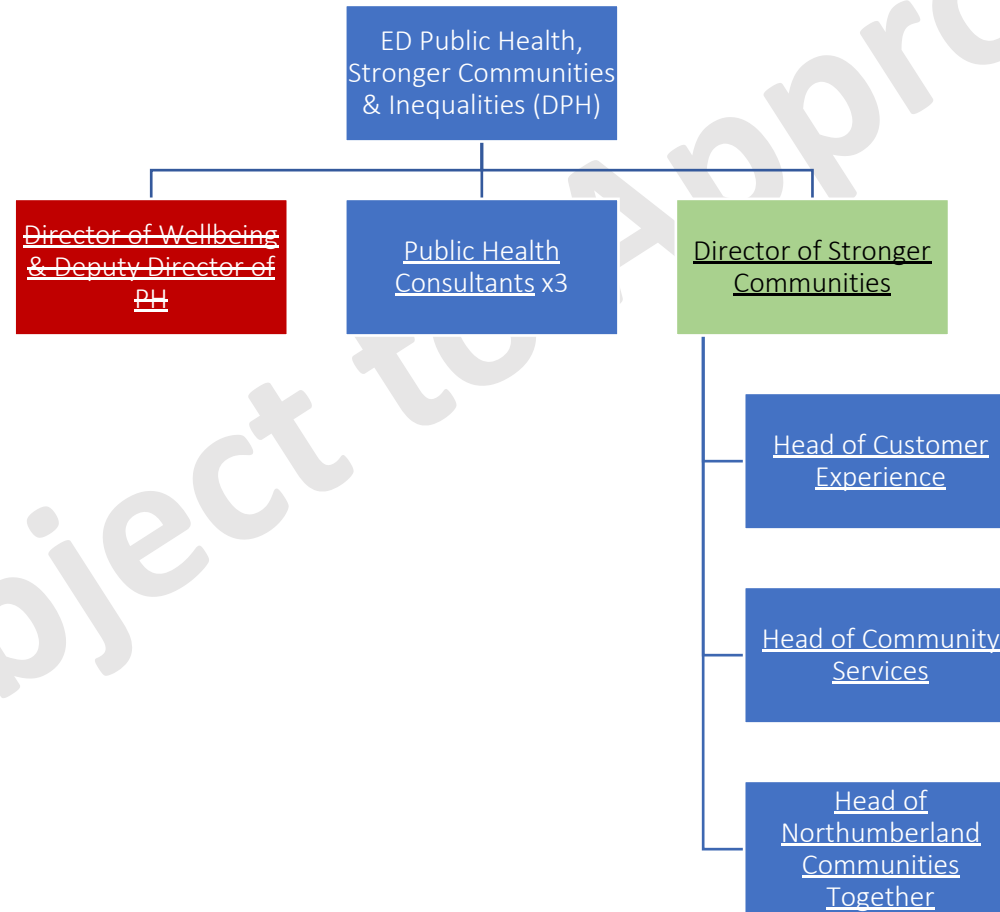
ED Public Health, Stronger Communities & Inequalities (DPH)

~~Director of Wellbeing & Deputy Director of PH~~

Public Health Consultants x3

Director of Stronger Communities

Head of Customer Experience

Head of Community Services

Head of Northumberland Communities Together

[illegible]ject to Appro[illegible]